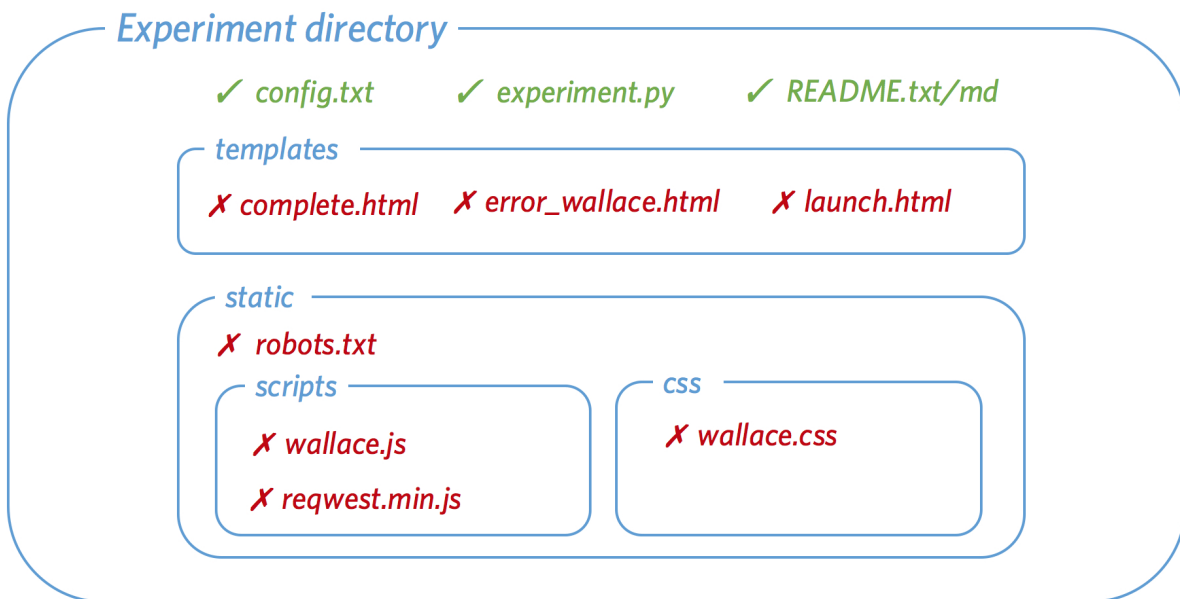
Experiment directory

✓ config.txt ✓ experiment.py ✓ README.txt/md

templates

✗ complete.html ✗ error_wallace.html ✗ launch.html

static

✗ robots.txt

scripts

✗ wallace.js

✗ reqwest.min.js

css

✗ wallace.css